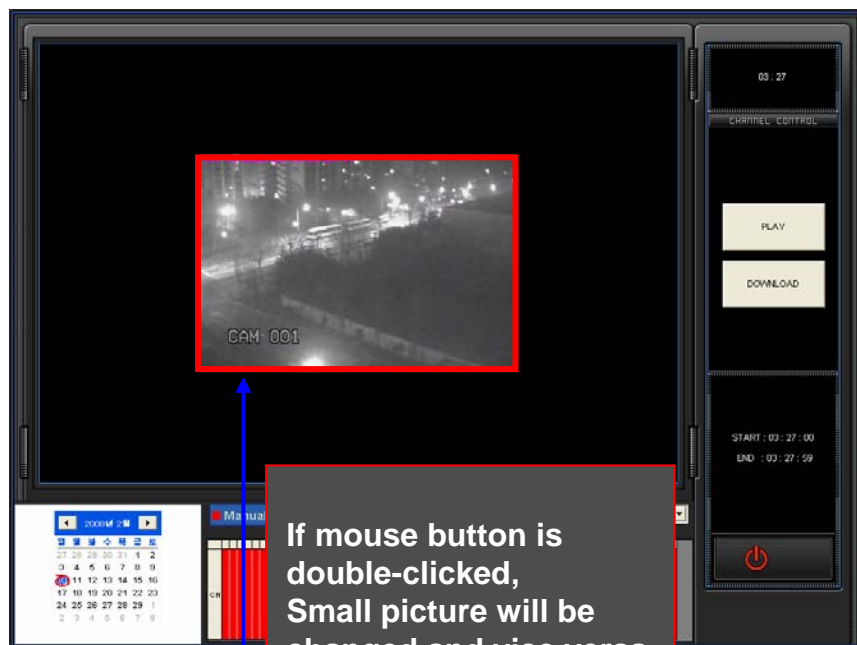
03 : 27

CHANNEL CONTROL

PLAY

DOWNLOAD

START : 03 : 27 : 00
END : 03 : 27 : 59

CAM 001

2008년 2월

| 일 | 월 | 화 | 수 | 목 | 금 | 토 |
|---|---|---|---|---|---|---|
| 27 | 28 | 29 | 30 | 31 | 1 | 2 |
| 3 | 4 | 5 | 6 | 7 | 8 | 9 |
| 10 | 11 | 12 | 13 | 14 | 15 | 16 |
| 17 | 18 | 19 | 20 | 21 | 22 | 23 |
| 24 | 25 | 26 | 27 | 28 | 29 | 1 |
| 2 | 3 | 4 | 5 | 6 | 7 | 8 |

Manua

CH

If mouse button is double-clicked, Small picture will be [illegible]